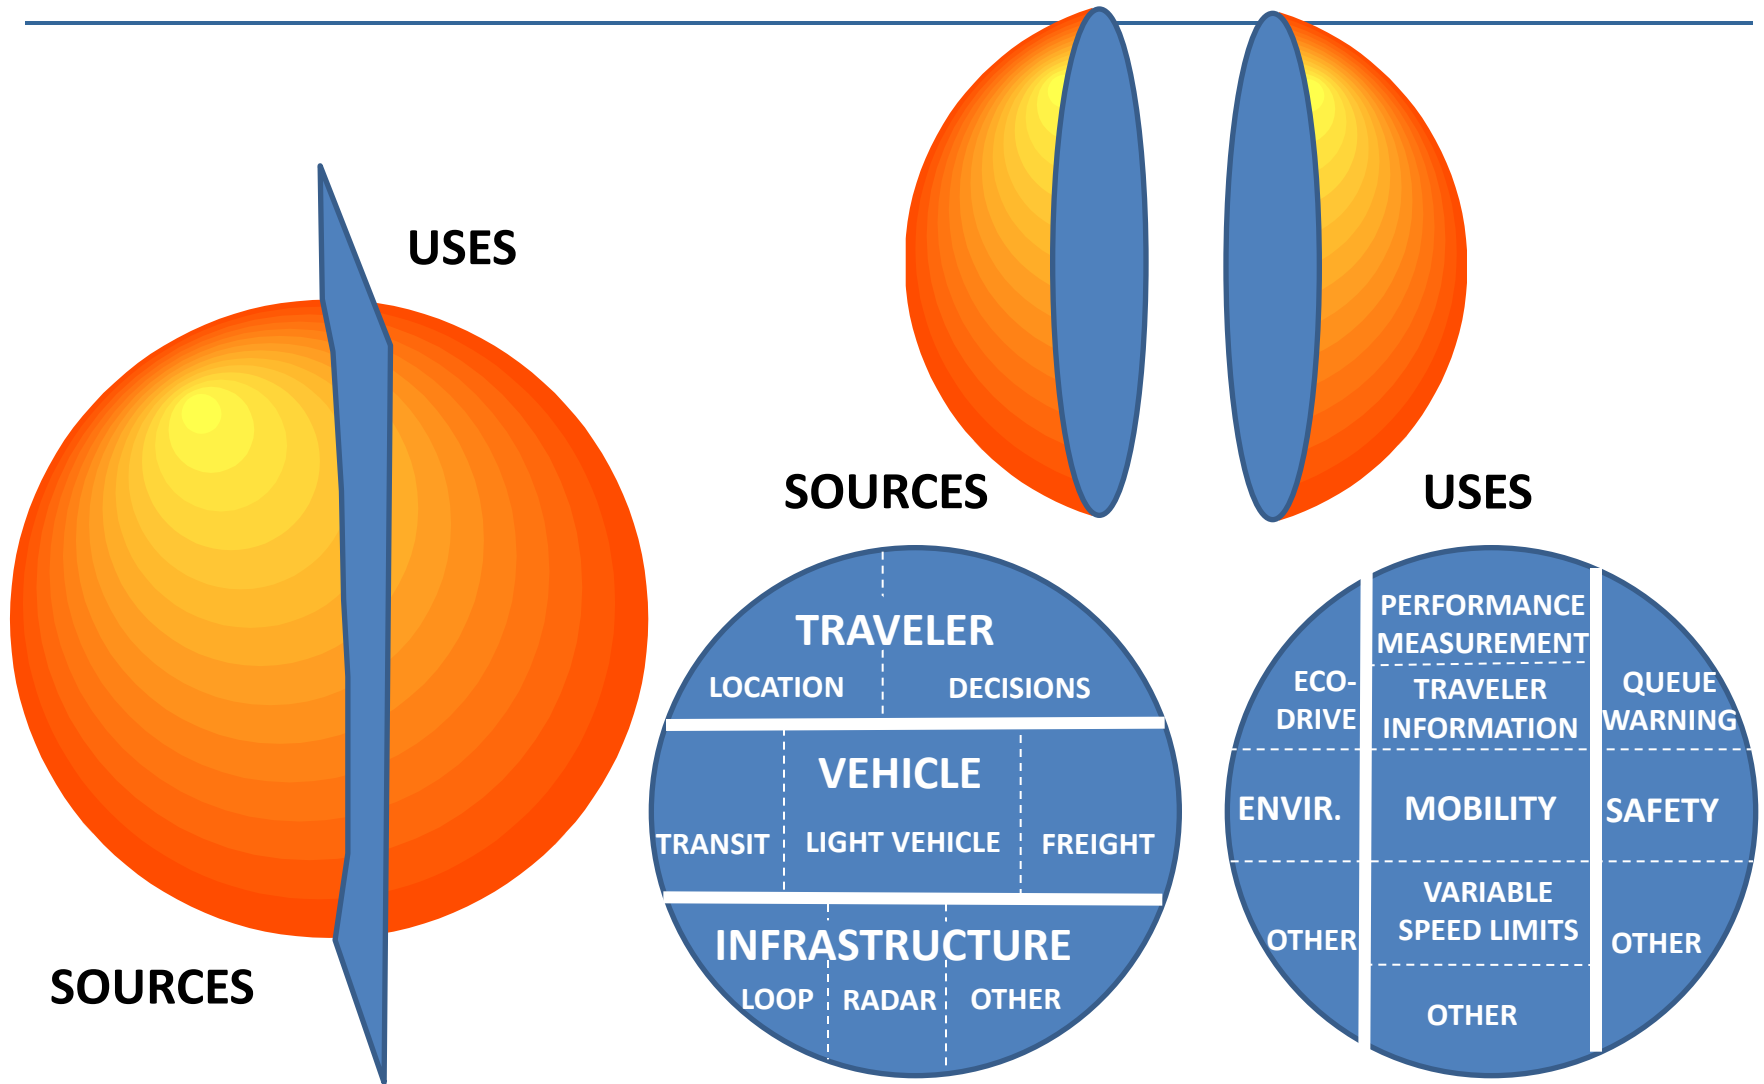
USES

SOURCES

SOURCES

USES

TRAVELER
LOCATION
DECISIONS

VEHICLE
TRANSIT
LIGHT VEHICLE
FREIGHT

INFRASTRUCTURE
LOOP
RADAR
OTHER

ECO-DRIVE
ENVIR.
OTHER

PERFORMANCE MEASUREMENT
TRAVELER INFORMATION
MOBILITY
VARIABLE SPEED LIMITS
OTHER

QUEUE WARNING
SAFETY
OTHER